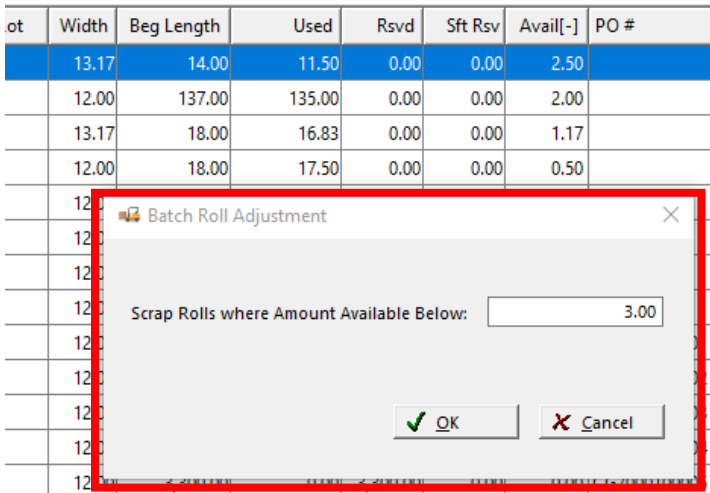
| ot | Width | Beg Length | Used | Rsvd | Sft Rsv | Avail[-] | PO # |
|---|---|---|---|---|---|---|---|
| | 13.17 | 14.00 | 11.50 | 0.00 | 0.00 | 2.50 | |
| | 12.00 | 137.00 | 135.00 | 0.00 | 0.00 | 2.00 | |
| | 13.17 | 18.00 | 16.83 | 0.00 | 0.00 | 1.17 | |
| | 12.00 | 18.00 | 17.50 | 0.00 | 0.00 | 0.50 | |
| | 12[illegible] | | | | | | |
| | 12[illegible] | | | | | | |
| | 12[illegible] | | | | | | |
| | 12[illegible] | | | | | | |
| | 12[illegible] | | | | | | |
| | 12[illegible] | | | | | | |
| | 12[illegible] | | | | | | |
| | 12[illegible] | | | | | | |
| | 12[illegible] | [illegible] | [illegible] | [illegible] | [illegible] | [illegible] | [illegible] |

Batch Roll Adjustment

Scrap Rolls where Amount Available Below: 3.00

OK

Cancel